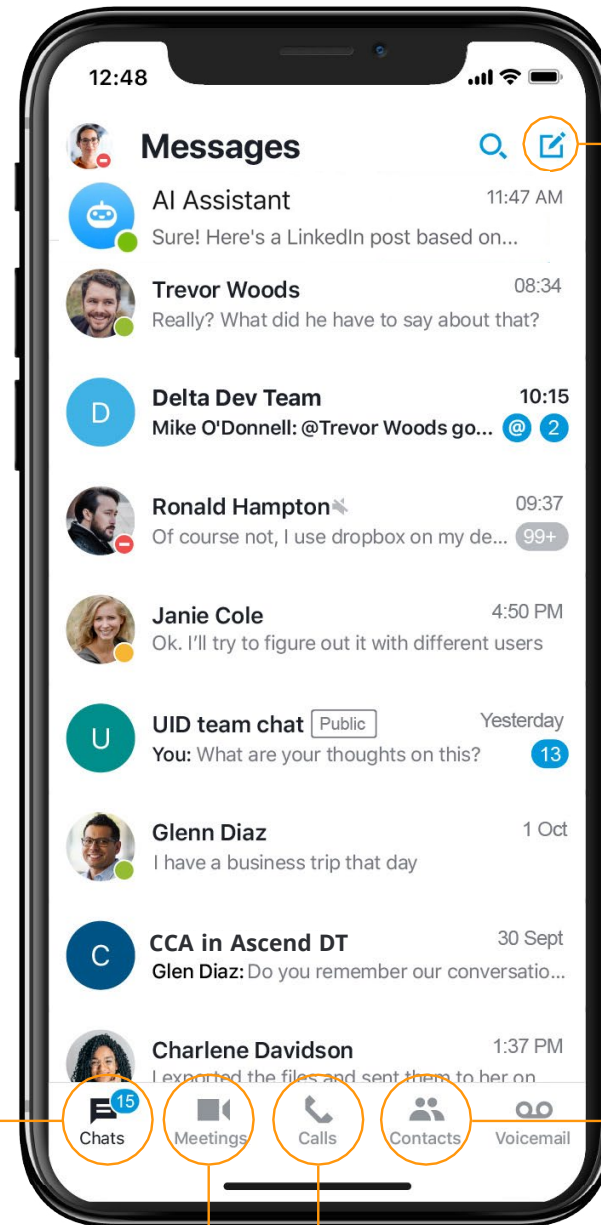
12:48

Messages

AI Assistant 11:47 AM
Sure! Here's a LinkedIn post based on...

Trevor Woods 08:34
Really? What did he have to say about that?

D
Delta Dev Team 10:15
Mike O'Donnell: @Trevor Woods go... @ 2

Ronald Hampton 09:37
Of course not, I use dropbox on my de... 99+

Janie Cole 4:50 PM
Ok. I'll try to figure out it with different users

U
UID team chat Public Yesterday
You: What are your thoughts on this? 13

Glenn Diaz 1 Oct
I have a business trip that day

C
CCA in Ascend DT 30 Sept
Glen Diaz: Do you remember our conversatio...

Charlene Davidson 1:37 PM
I exported the files and sent them to her on

15
Chats Meetings Calls Contacts Voicemail